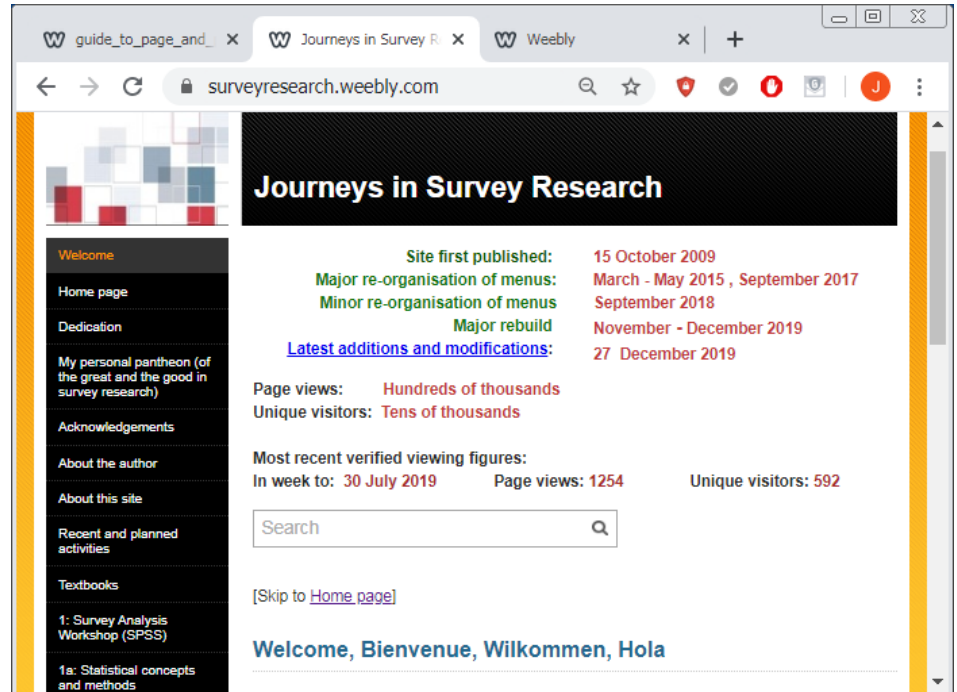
guide_to_page_and_ ×
Journeys in Survey R ×
Weebly ×
+

surveyresearch.weebly.com

J

Welcome
Home page
Dedication
My personal pantheon (of the great and the good in survey research)
Acknowledgements
About the author
About this site
Recent and planned activities
Textbooks
1: Survey Analysis Workshop (SPSS)
1a: Statistical concepts and methods

Journeys in Survey Research

| | |
|---|---|
| Site first published: | 15 October 2009 |
| Major re-organisation of menus: | March - May 2015 , September 2017 |
| Minor re-organisation of menus | September 2018 |
| Major rebuild | November - December 2019 |
| Latest additions and modifications: | 27 December 2019 |

Page views: Hundreds of thousands
Unique visitors: Tens of thousands

Most recent verified viewing figures:
In week to: 30 July 2019 Page views: 1254 Unique visitors: 592

Search

[Skip to Home page]

Welcome, Bienvenue, Wilkommen, Hola